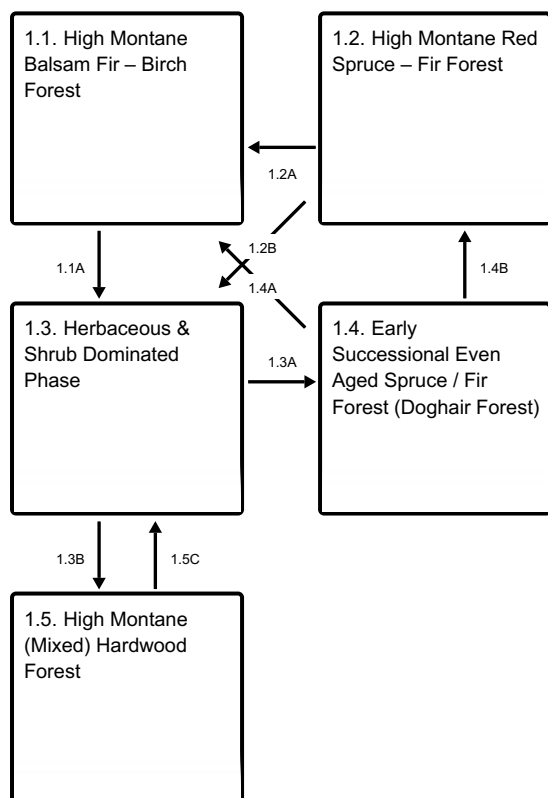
1.1. High Montane Balsam Fir – Birch Forest

1.2. High Montane Red Spruce – Fir Forest

1.2A

1.2B

1.1A

1.4A

1.4B

1.3. Herbaceous & Shrub Dominated Phase

1.3A

1.4. Early Successional Even Aged Spruce / Fir Forest (Doghair Forest)

1.3B

1.5C

1.5. High Montane (Mixed) Hardwood Forest